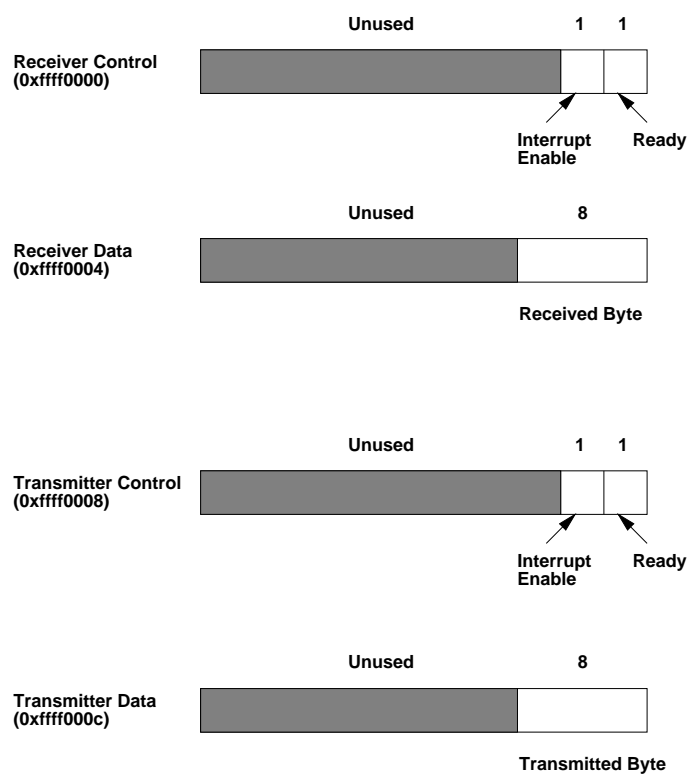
Unused 1 1

Receiver Control (0xffff0000)

Interrupt Enable

Ready

Unused 8

Receiver Data (0xffff0004)

Received Byte

Unused 1 1

Transmitter Control (0xffff0008)

Interrupt Enable

Ready

Unused 8

Transmitter Data (0xffff000c)

Transmitted Byte